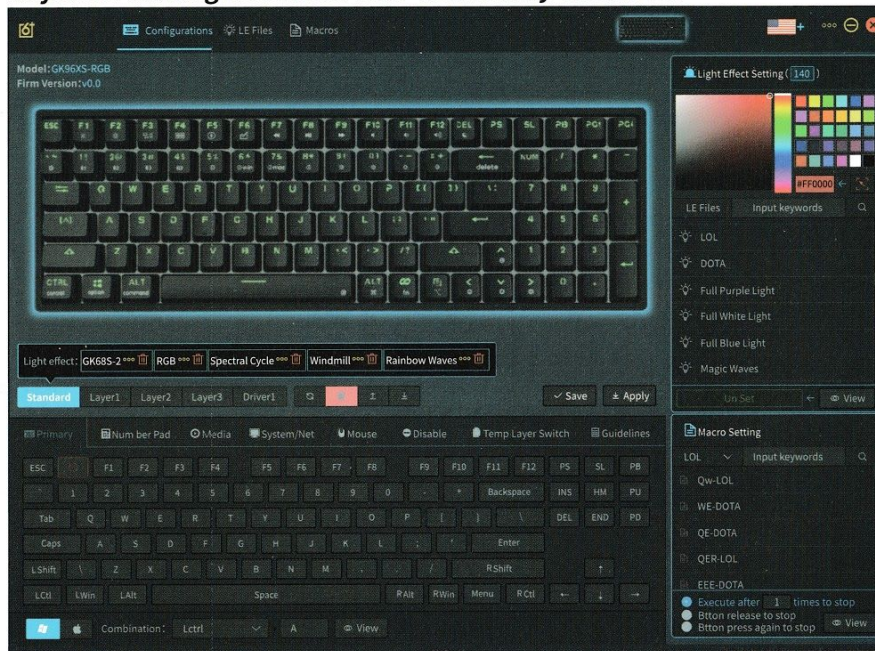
Configurations LE Files Macros

Model:GK96XS-RGB
Firm Version:v0.0

ESC F1 F2 F3 F4 F5 F6 F7 F8 F9 F10 F11 F12 DEL PS SL PB PG↑ PG↓
~ 1! 2@ 3# 4$ 5% 6^ 7& 8* 9( 0) - + delete NUM / * -
Q W E R T Y U I O P [ ] 7 8 9 +
A S D F G H J K L 4 5 6
Z X C V B N M < > ? 1 2 3
CTRL ALT ALT 0 .

Light effect: GK68S-2 RGB Spectral Cycle Windmill Rainbow Waves

Standard Layer1 Layer2 Layer3 Driver1

✓ Save ± Apply

Primary Num ber Pad Media System/Net Mouse Disable Temp Layer Switch Guidelines

ESC F1 F2 F3 F4 F5 F6 F7 F8 F9 F10 F11 F12 PS SL PB
` 1 2 3 4 5 6 7 8 9 0 - = Backspace INS HM PU
Tab Q W E R T Y U I O P [ ] \ DEL END PD
Caps A S D F G H J K L ; ' Enter
LShift \ Z X C V B N M , . / RShift ↑
LCtl LWin LAlt Space RAlt RWin Menu RCtl ← ↓ →

Combination: Lctrl A View

Light Effect Setting (140)

#FF0000

LE Files Input keywords

LOL
DOTA
Full Purple Light
Full White Light
Full Blue Light
Magic Waves

Un Set View

Macro Setting

LOL Input keywords

Qw-LOL
WE-DOTA
QE-DOTA
QER-LOL
EEE-DOTA

Execute after 1 times to stop
Btton release to stop
Btton press again to stop
View